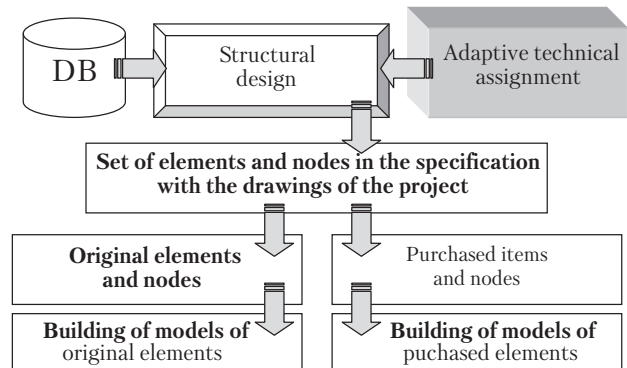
DB

Structural design

Adaptive technical assignment

Set of elements and nodes in the specification with the drawings of the project

Original elements and nodes

Purchased items and nodes

Building of models of original elements

Building of models of puchased elements